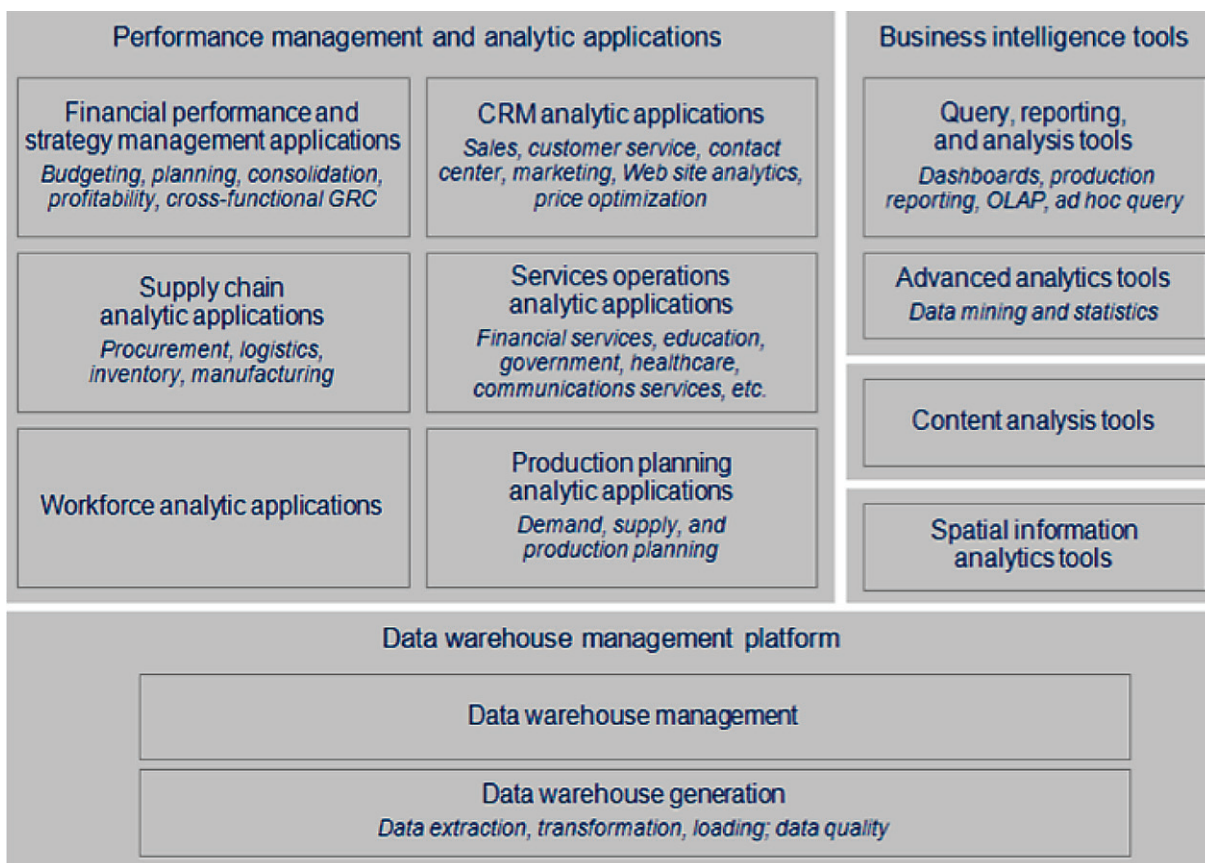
Performance management and analytic applications

Financial performance and strategy management applications
Budgeting, planning, consolidation, profitability, cross-functional GRC

CRM analytic applications
Sales, customer service, contact center, marketing, Web site analytics, price optimization

Supply chain analytic applications
Procurement, logistics, inventory, manufacturing

Services operations analytic applications
Financial services, education, government, healthcare, communications services, etc.

Workforce analytic applications

Production planning analytic applications
Demand, supply, and production planning

Business intelligence tools

Query, reporting, and analysis tools
Dashboards, production reporting, OLAP, ad hoc query

Advanced analytics tools
Data mining and statistics

Content analysis tools

Spatial information analytics tools

Data warehouse management platform

Data warehouse management

Data warehouse generation
Data extraction, transformation, loading; data quality